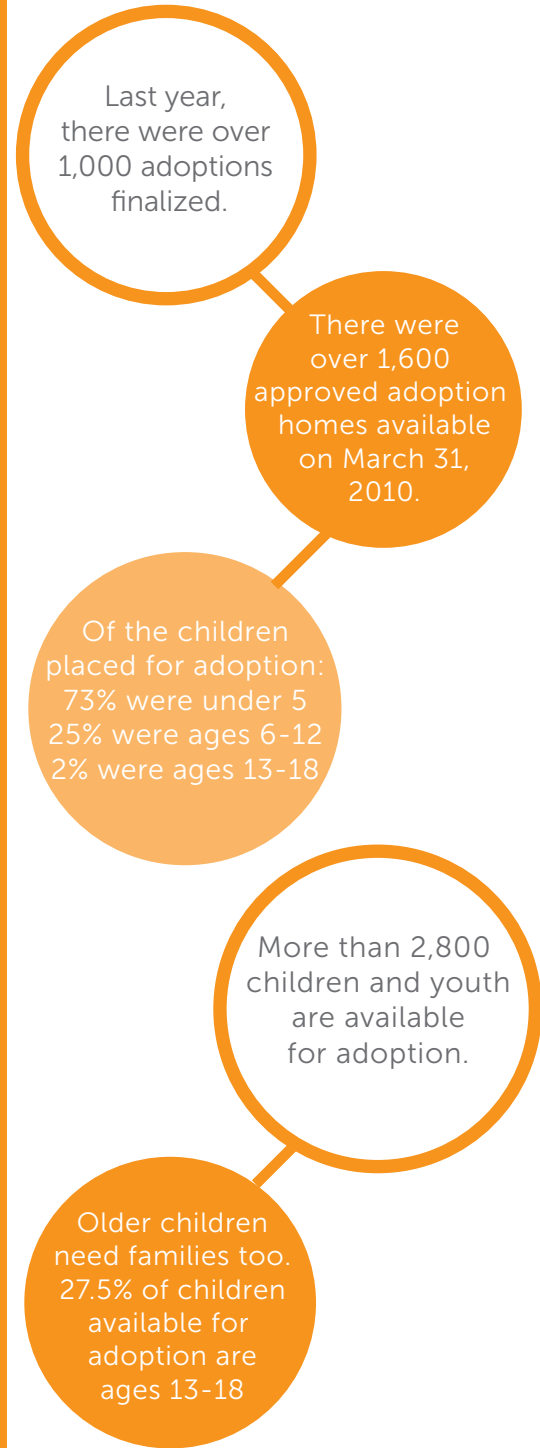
Last year, there were over 1,000 adoptions finalized.

There were over 1,600 approved adoption homes available on March 31, 2010.

Of the children placed for adoption:
73% were under 5
25% were ages 6-12
2% were ages 13-18

More than 2,800 children and youth are available for adoption.

Older children need families too. 27.5% of children available for adoption are ages 13-18